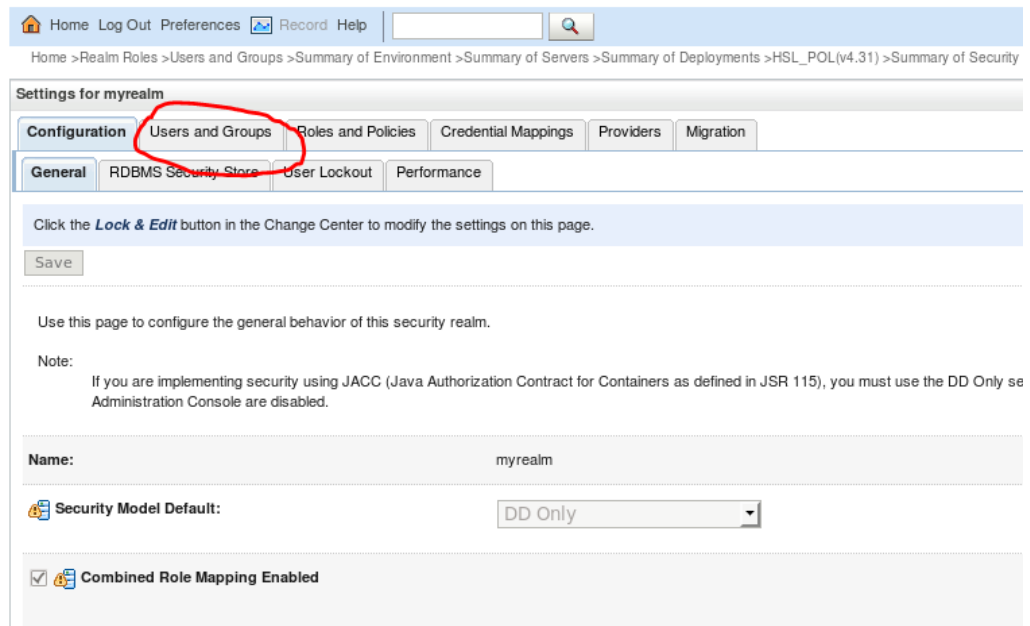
Home Log Out Preferences Record Help

Home >Realm Roles >Users and Groups >Summary of Environment >Summary of Servers >Summary of Deployments >HSL_POL(v4.31) >Summary of Security

Settings for myrealm

Configuration | Users and Groups | Roles and Policies | Credential Mappings | Providers | Migration

General | RDBMS Security Store | User Lockout | Performance

Click the ***Lock & Edit*** button in the Change Center to modify the settings on this page.

Save

Use this page to configure the general behavior of this security realm.

Note:

If you are implementing security using JACC (Java Authorization Contract for Containers as defined in JSR 115), you must use the DD Only se Administration Console are disabled.

Name: myrealm

Security Model Default: DD Only

Combined Role Mapping Enabled